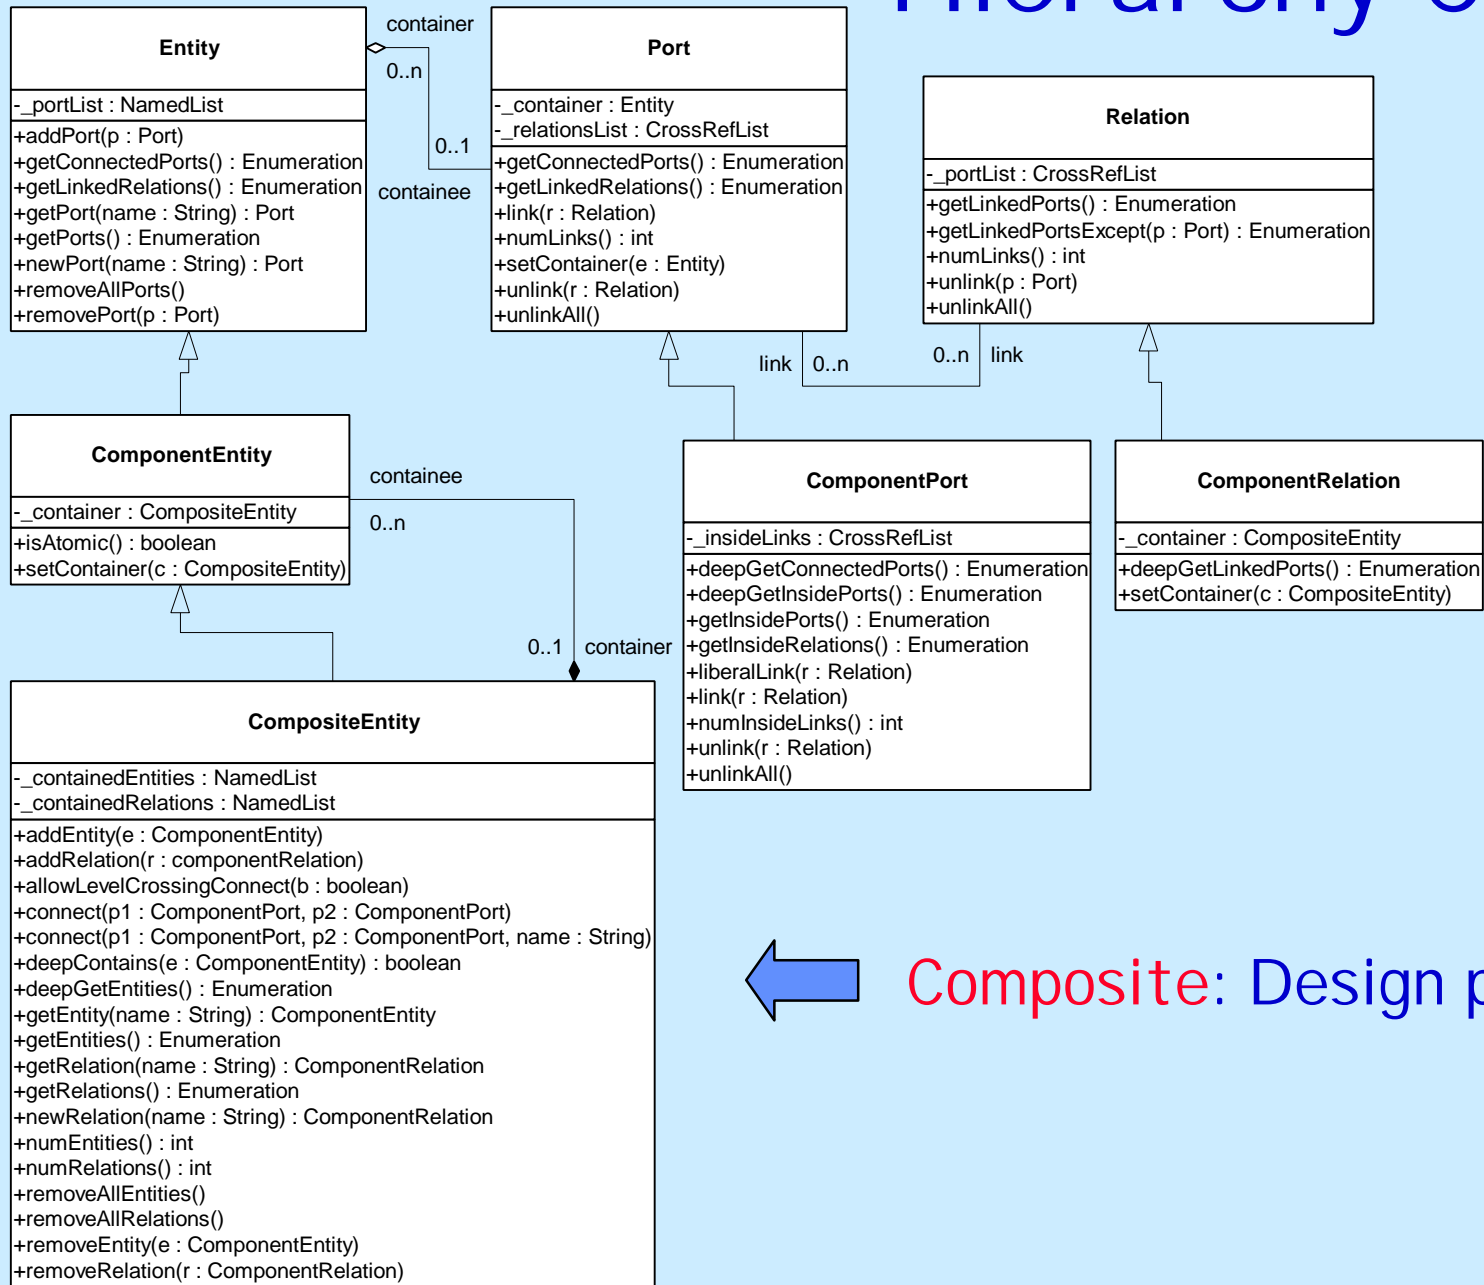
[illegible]

Entity

-_portList : NamedList

+addPort(p : Port)
+getConnectedPorts() : Enumeration
+getLinkedRelations() : Enumeration
+getPort(name : String) : Port
+getPorts() : Enumeration
+newPort(name : String) : Port
+removeAllPorts()
+removePort(p : Port)

container
0..n
0..1
containee

Port

-_container : Entity
-_relationsList : CrossRefList

+getConnectedPorts() : Enumeration
+getLinkedRelations() : Enumeration
+link(r : Relation)
+numLinks() : int
+setContainer(e : Entity)
+unlink(r : Relation)
+unlinkAll()

Relation

-_portList : CrossRefList

+getLinkedPorts() : Enumeration
+getLinkedPortsExcept(p : Port) : Enumeration
+numLinks() : int
+unlink(p : Port)
+unlinkAll()

link
0..n
0..n
link

ComponentEntity

-_container : CompositeEntity

+isAtomic() : boolean
+setContainer(c : CompositeEntity)

containee
0..n

ComponentPort

-_insideLinks : CrossRefList

+deepGetConnectedPorts() : Enumeration
+deepGetInsidePorts() : Enumeration
+getInsidePorts() : Enumeration
+getInsideRelations() : Enumeration
+liberalLink(r : Relation)
+link(r : Relation)
+numInsideLinks() : int
+unlink(r : Relation)
+unlinkAll()

ComponentRelation

-_container : CompositeEntity

+deepGetLinkedPorts() : Enumeration
+setContainer(c : CompositeEntity)

0..1
container

CompositeEntity

-_containedEntities : NamedList
-_containedRelations : NamedList

+addEntity(e : ComponentEntity)
+addRelation(r : componentRelation)
+allowLevelCrossingConnect(b : boolean)
+connect(p1 : ComponentPort, p2 : ComponentPort)
+connect(p1 : ComponentPort, p2 : ComponentPort, name : String)
+deepContains(e : ComponentEntity) : boolean
+deepGetEntities() : Enumeration
+getEntity(name : String) : ComponentEntity
+getEntities() : Enumeration
+getRelation(name : String) : ComponentRelation
+getRelations() : Enumeration
+newRelation(name : String) : ComponentRelation
+numEntities() : int
+numRelations() : int
+removeAllEntities()
+removeAllRelations()
+removeEntity(e : ComponentEntity)
+removeRelation(r : ComponentRelation)

Composite: Design p